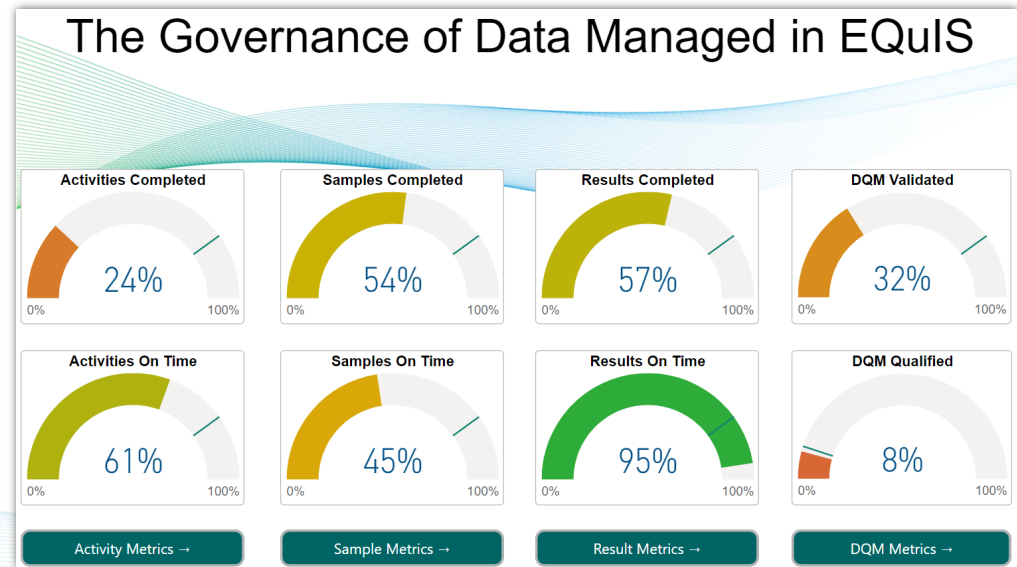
The Governance of Data Managed in EQuIS

Activities Completed
24%
0%
100%

Samples Completed
54%
0%
100%

Results Completed
57%
0%
100%

DQM Validated
32%
0%
100%

Activities On Time
61%
0%
100%

Samples On Time
45%
0%
100%

Results On Time
95%
0%
100%

DQM Qualified
8%
0%
100%

Activity Metrics →

Sample Metrics →

Result Metrics →

DQM Metrics →